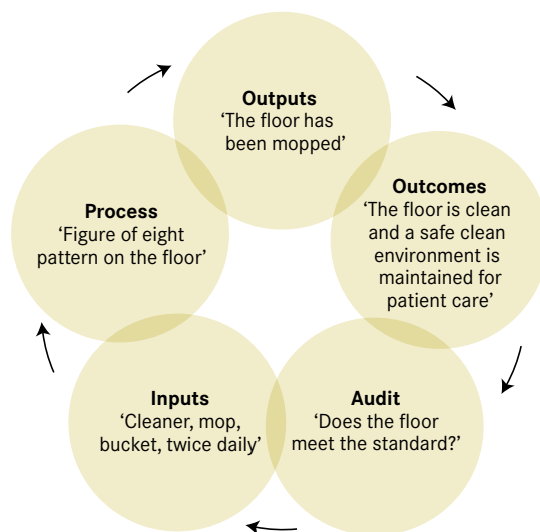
Outputs
'The floor has been mopped'

Outcomes
'The floor is clean and a safe clean environment is maintained for patient care'

Audit
'Does the floor meet the standard?'

Inputs
'Cleaner, mop, bucket, twice daily'

Process
'Figure of eight pattern on the floor'